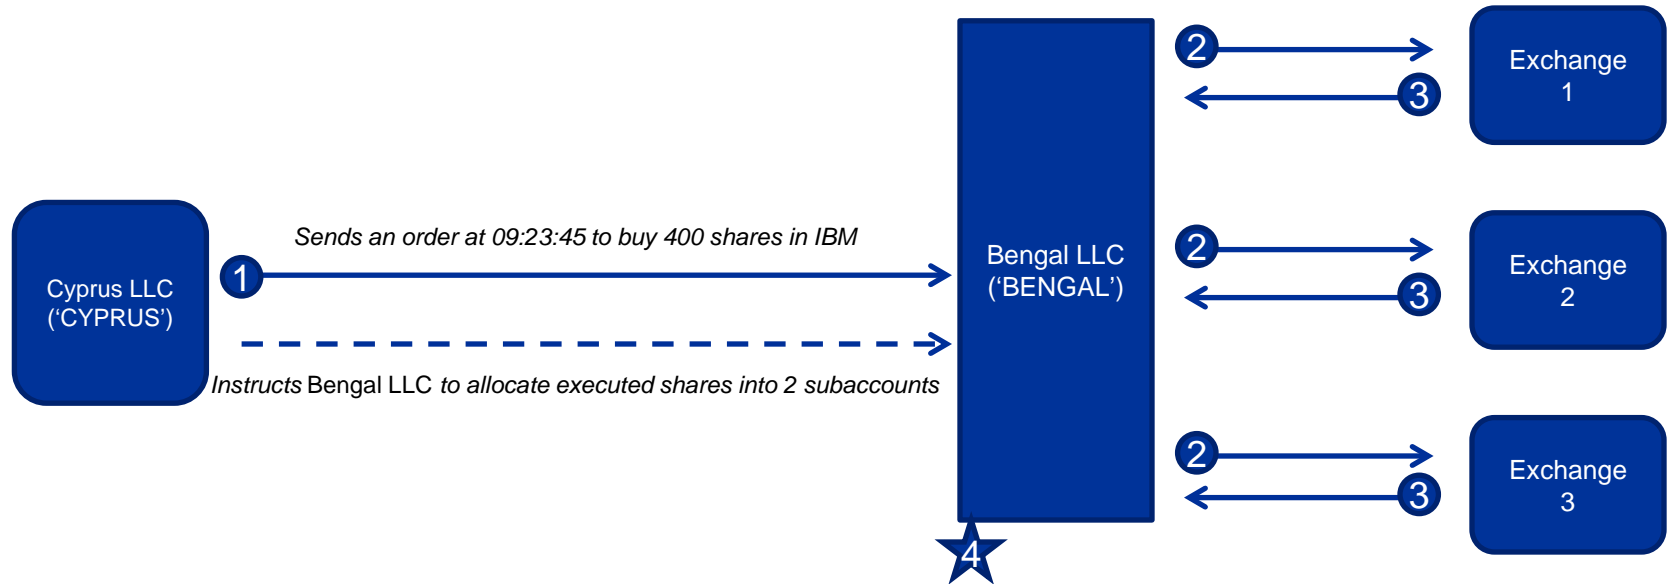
Cyprus LLC
('CYPRUS')

1

Sends an order at 09:23:45 to buy 400 shares in IBM

Instructs Bengal LLC to allocate executed shares into 2 subaccounts

Bengal LLC
('BENGAL')

4

2

3

Exchange
1

2

3

Exchange
2

2

3

Exchange
3